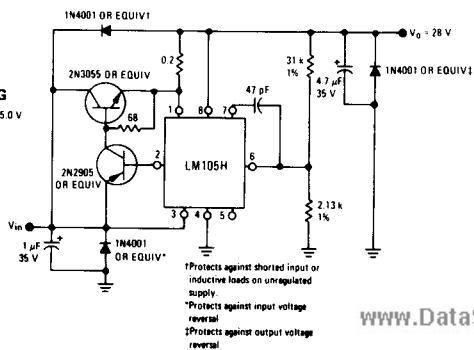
1N4001 OR EQUIV†

$V_0$ = 28 V

0.2

31 k 1%

4.7 µF 35 V

1N4001 OR EQUIV‡

G

5.0 V

2N3055 OR EQUIV

1

8

7

47 pF

68

2N2905 OR EQUIV

2

LM105H

6

$V_{in}$

3

4

5

2.13 k 1%

1 µF 35 V

1N4001 OR EQUIV*

†Protects against shorted input or inductive loads on unregulated supply.

*Protects against input voltage reversal

‡Protects against output voltage reversal

www.Data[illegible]